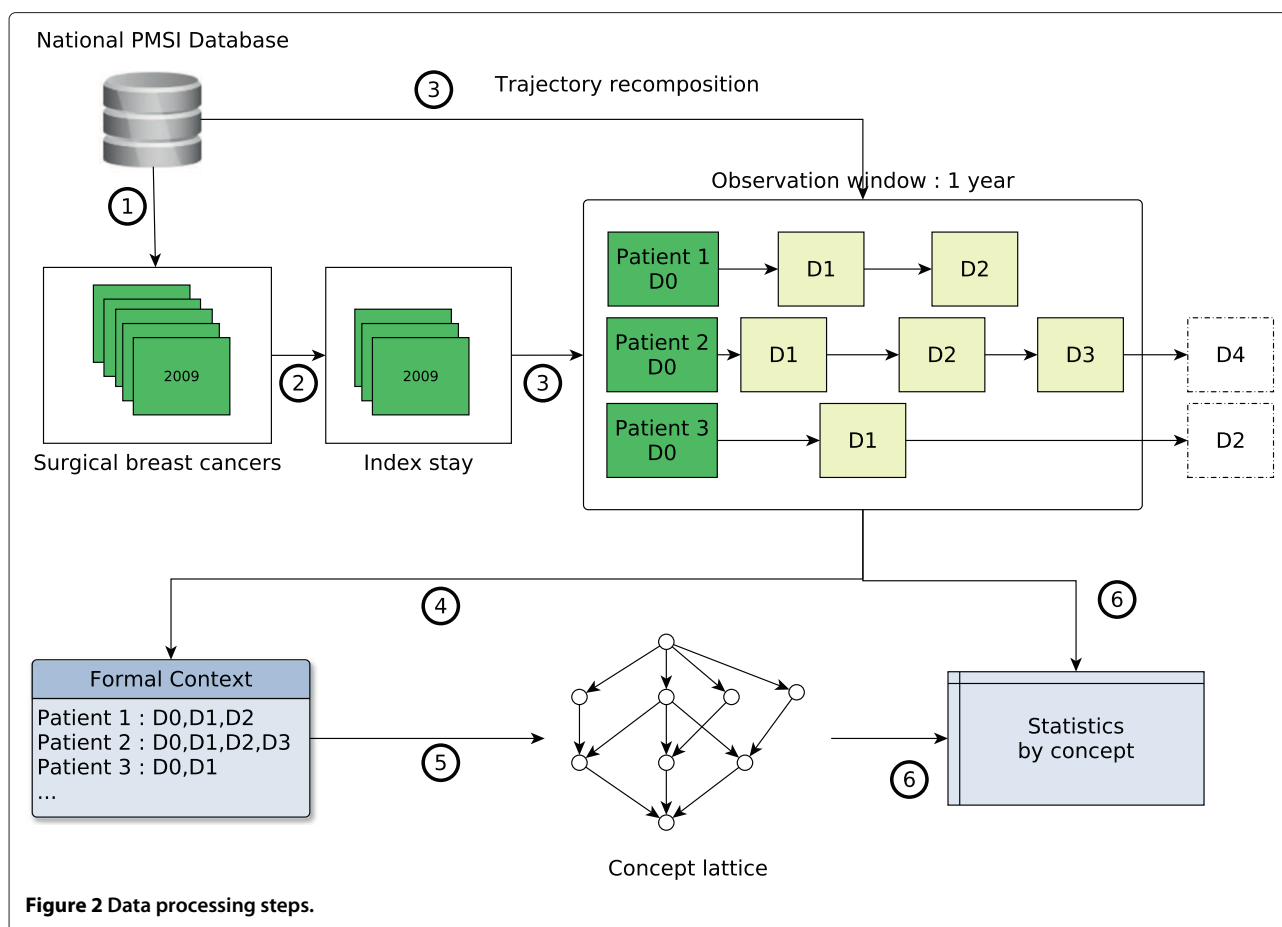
National PMSI Database

3 Trajectory recomposition

1

Observation window : 1 year

2009

Surgical breast cancers

2

2009

Index stay

3

Patient 1 D0

D1

D2

Patient 2 D0

D1

D2

D3

D4

Patient 3 D0

D1

D2

4

6

Formal Context

Patient 1 : D0,D1,D2
Patient 2 : D0,D1,D2,D3
Patient 3 : D0,D1
...

5

Concept lattice

6

Statistics by concept

**Figure 2 Data processing steps.**